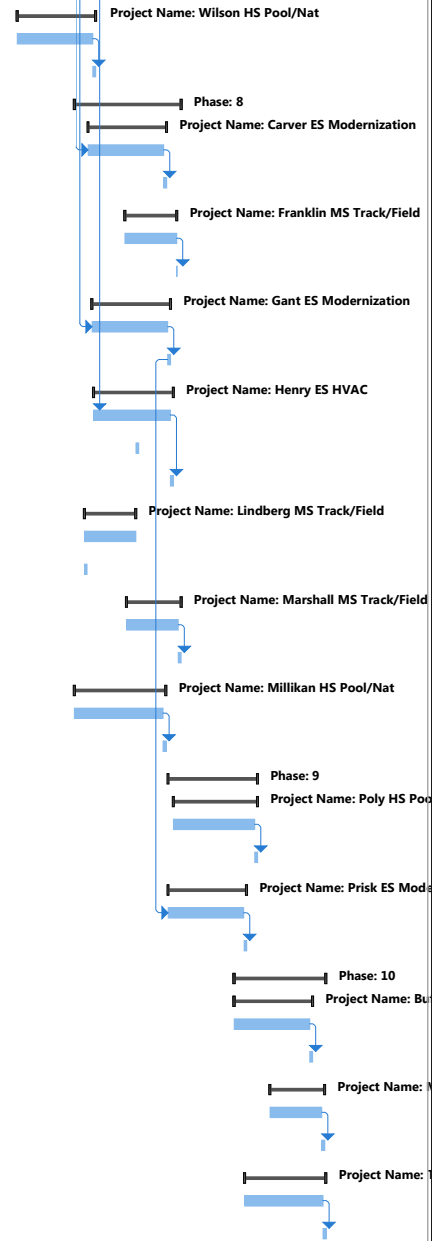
Project Name: Wilson HS Pool/Nat

Phase: 8

Project Name: Carver ES Modernization

Project Name: Franklin MS Track/Field

Project Name: Gant ES Modernization

Project Name: Henry ES HVAC

Project Name: Lindberg MS Track/Field

Project Name: Marshall MS Track/Field

Project Name: Millikan HS Pool/Nat

Phase: 9

Project Name: Poly HS Poo

Project Name: Prisk ES Mod

Phase: 10

Project Name: Bu

Project Name: W

Project Name: T